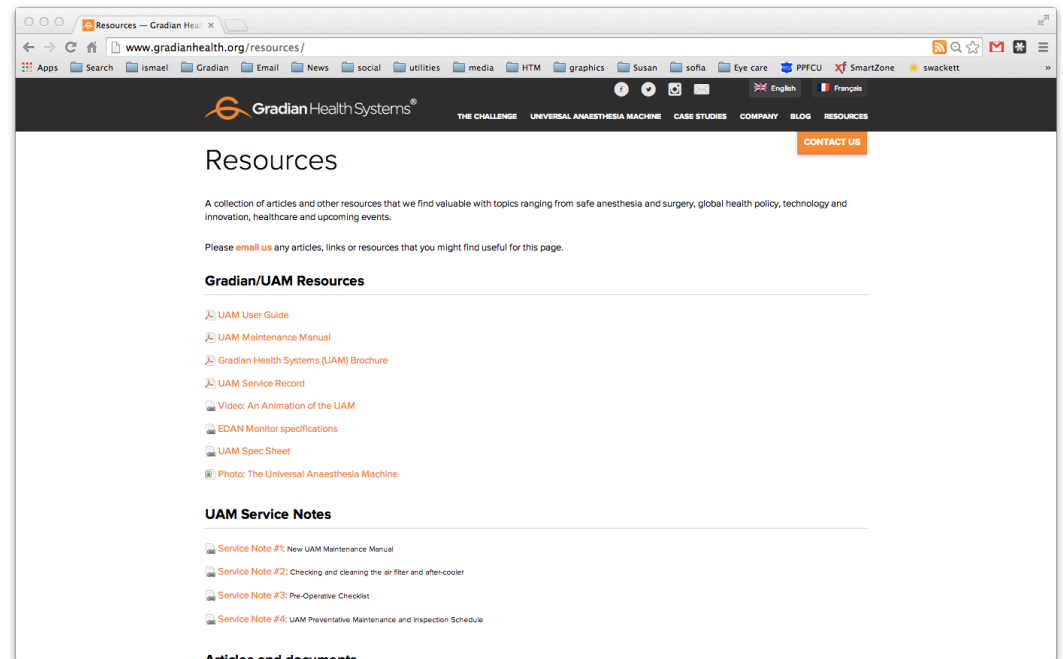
Resources — Gradian Heal ×

www.gradianhealth.org/resources/

Apps Search ismael Gradian Email News social utilities media HTM graphics Susan sofia Eye care PPFCU SmartZone swackett »

English Français

Gradian Health Systems®

THE CHALLENGE UNIVERSAL ANAESTHESIA MACHINE CASE STUDIES COMPANY BLOG RESOURCES

CONTACT US

Resources

A collection of articles and other resources that we find valuable with topics ranging from safe anesthesia and surgery, global health policy, technology and innovation, healthcare and upcoming events.

Please email us any articles, links or resources that you might find useful for this page.

Gradian/UAM Resources

UAM User Guide

UAM Maintenance Manual

Gradian Health Systems (UAM) Brochure

UAM Service Record

Video: An Animation of the UAM

EDAN Monitor specifications

UAM Spec Sheet

Photo: The Universal Anaesthesia Machine

UAM Service Notes

Service Note #1: New UAM Maintenance Manual

Service Note #2: Checking and cleaning the air filter and after-cooler

Service Note #3: Pre-Operative Checklist

Service Note #4: UAM Preventative Maintenance and Inspection Schedule

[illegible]